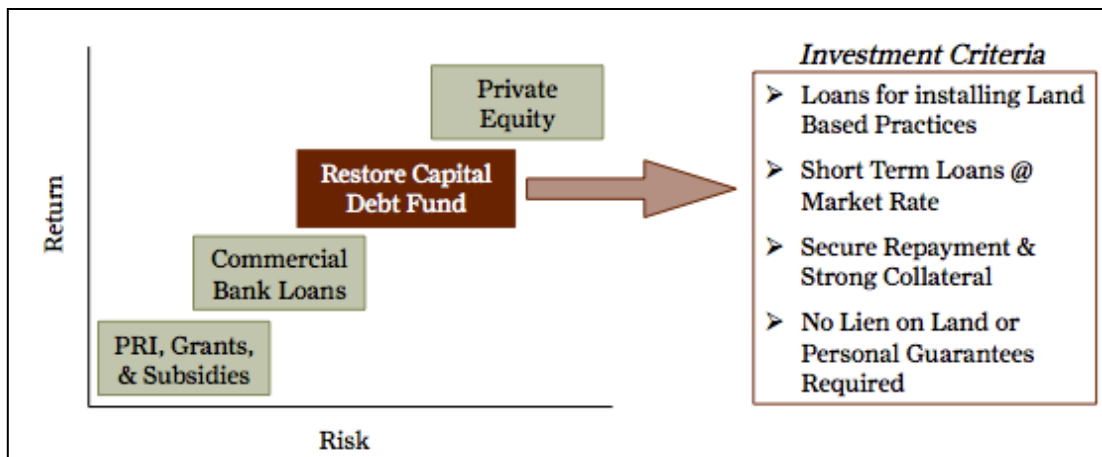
Return

Private Equity

Restore Capital Debt Fund

Commercial Bank Loans

PRI, Grants, & Subsidies

Risk

*Investment Criteria*

➢ Loans for installing Land Based Practices

➢ Short Term Loans @ Market Rate

➢ Secure Repayment & Strong Collateral

➢ No Lien on Land or Personal Guarantees Required